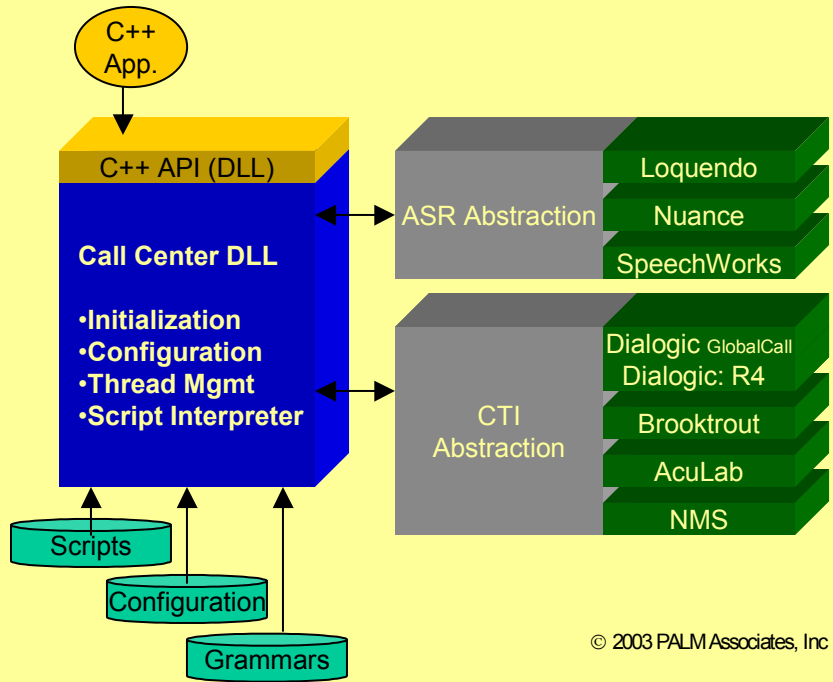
C++ App.

C++ API (DLL)

Call Center DLL

•Initialization
•Configuration
•Thread Mgmt
•Script Interpreter

ASR Abstraction

Loquendo
Nuance
SpeechWorks

CTI Abstraction

Dialogic GlobalCall
Dialogic: R4
Brooktrout
AcuLab
NMS

Scripts
Configuration
Grammars

© 2003 PALM Associates, Inc